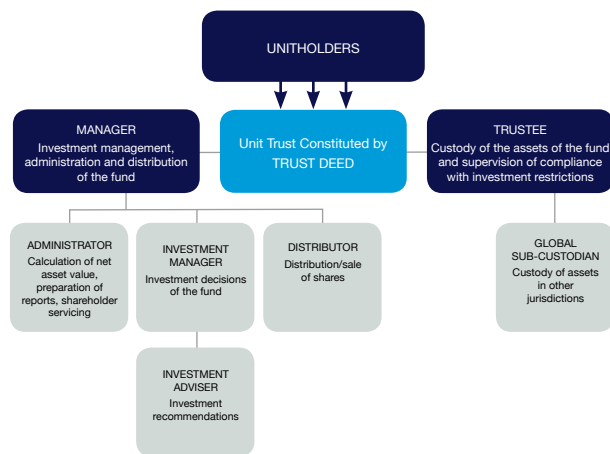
UNITHOLDERS

MANAGER
Investment management, administration and distribution of the fund

Unit Trust Constituted by TRUST DEED

TRUSTEE
Custody of the assets of the fund and supervision of compliance with investment restrictions

ADMINISTRATOR
Calculation of net asset value, preparation of reports, shareholder servicing

INVESTMENT MANAGER
Investment decisions of the fund

DISTRIBUTOR
Distribution/sale of shares

GLOBAL SUB-CUSTODIAN
Custody of assets in other jurisdictions

INVESTMENT ADVISER
Investment recommendations